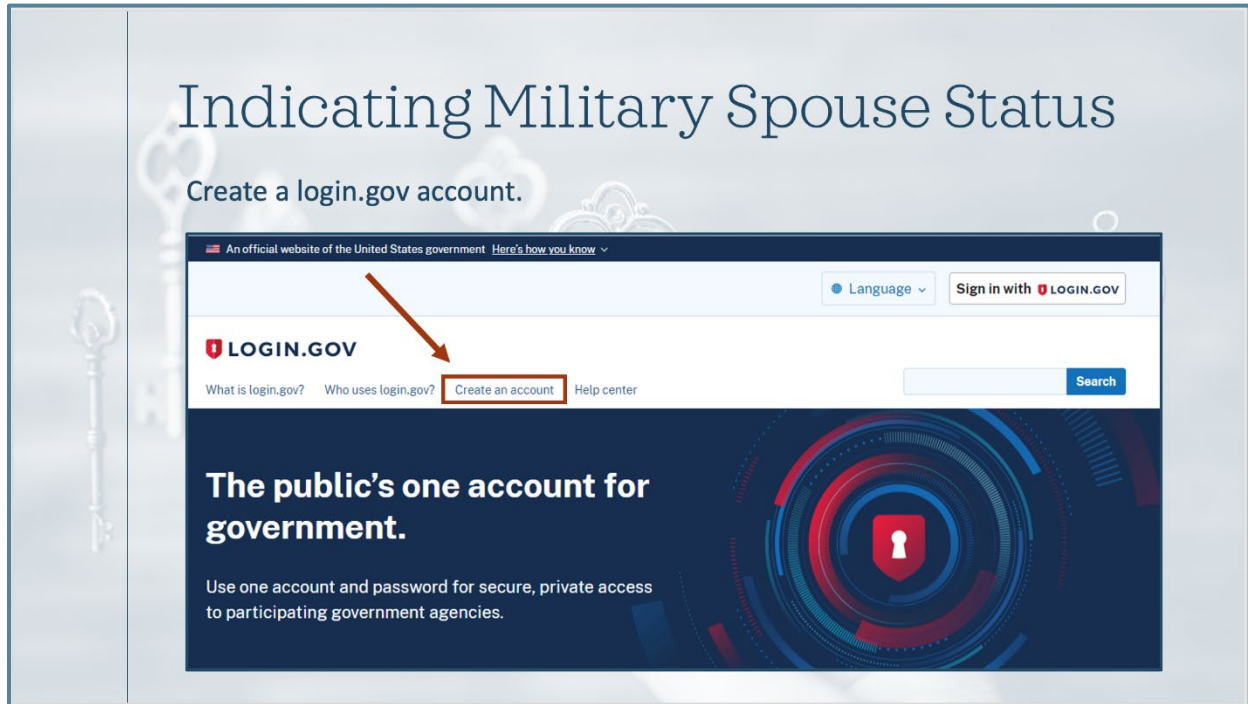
Indicating Military Spouse Status

Create a login.gov account.

An official website of the United States government Here's how you know

Language

Sign in with LOGIN.GOV

LOGIN.GOV

What is login.gov? Who uses login.gov? Create an account Help center

Search

The public's one account for government.

Use one account and password for secure, private access to participating government agencies.